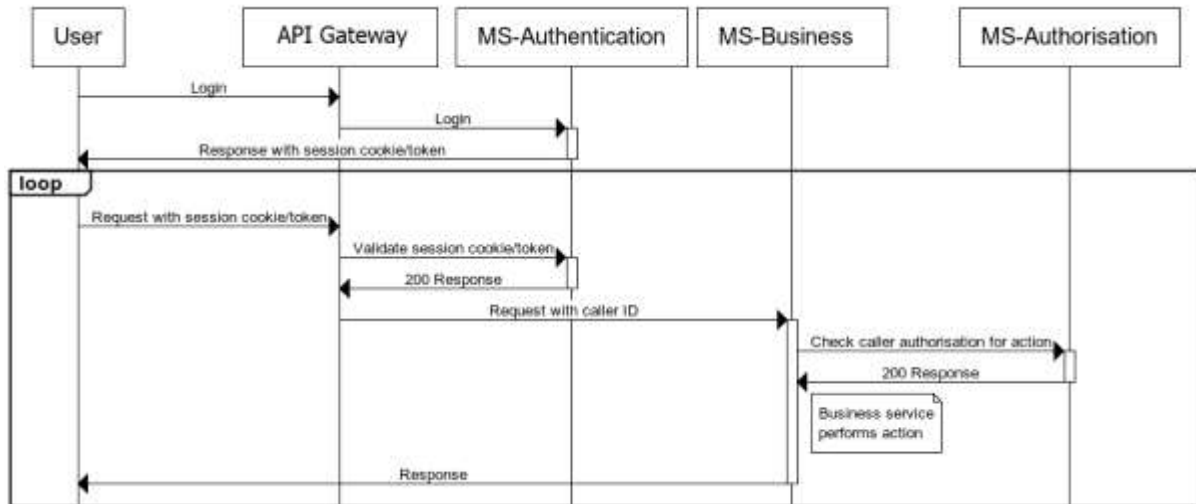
User

API Gateway

MS-Authentication

MS-Business

MS-Authorisation

Login

Login

Response with session cookie/token

loop

Request with session cookie/token

Validate session cookie/token

200 Response

Request with caller ID

Check caller authorisation for action

200 Response

Business service performs action

Response